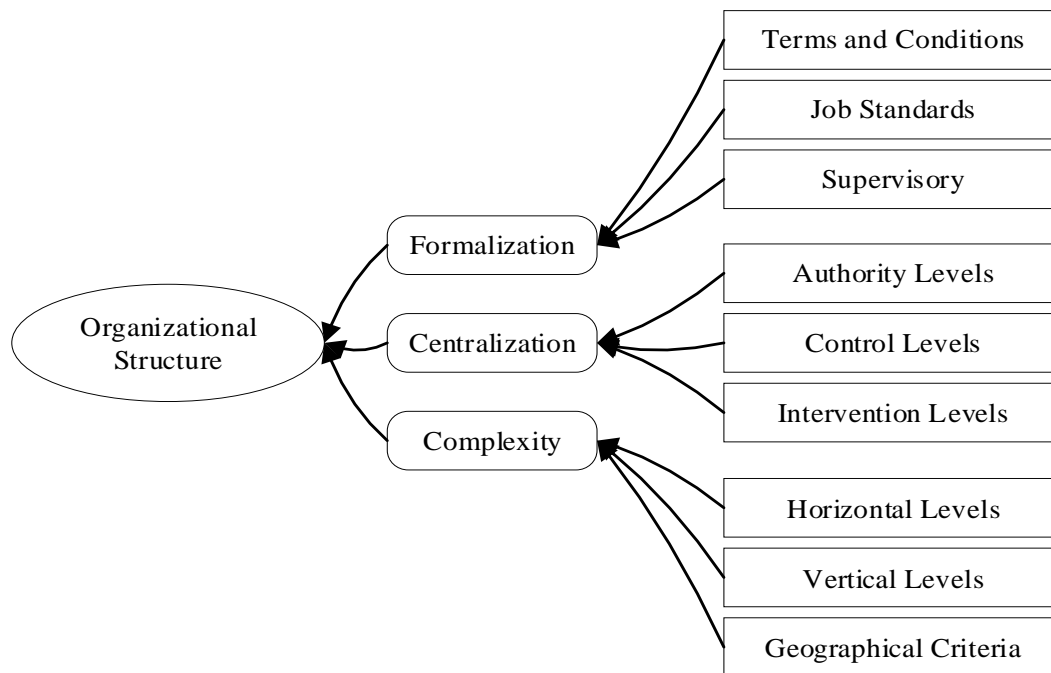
Terms and Conditions

Job Standards

Supervisory

Formalization

Authority Levels

Organizational Structure

Centralization

Control Levels

Intervention Levels

Complexity

Horizontal Levels

Vertical Levels

Geographical Criteria